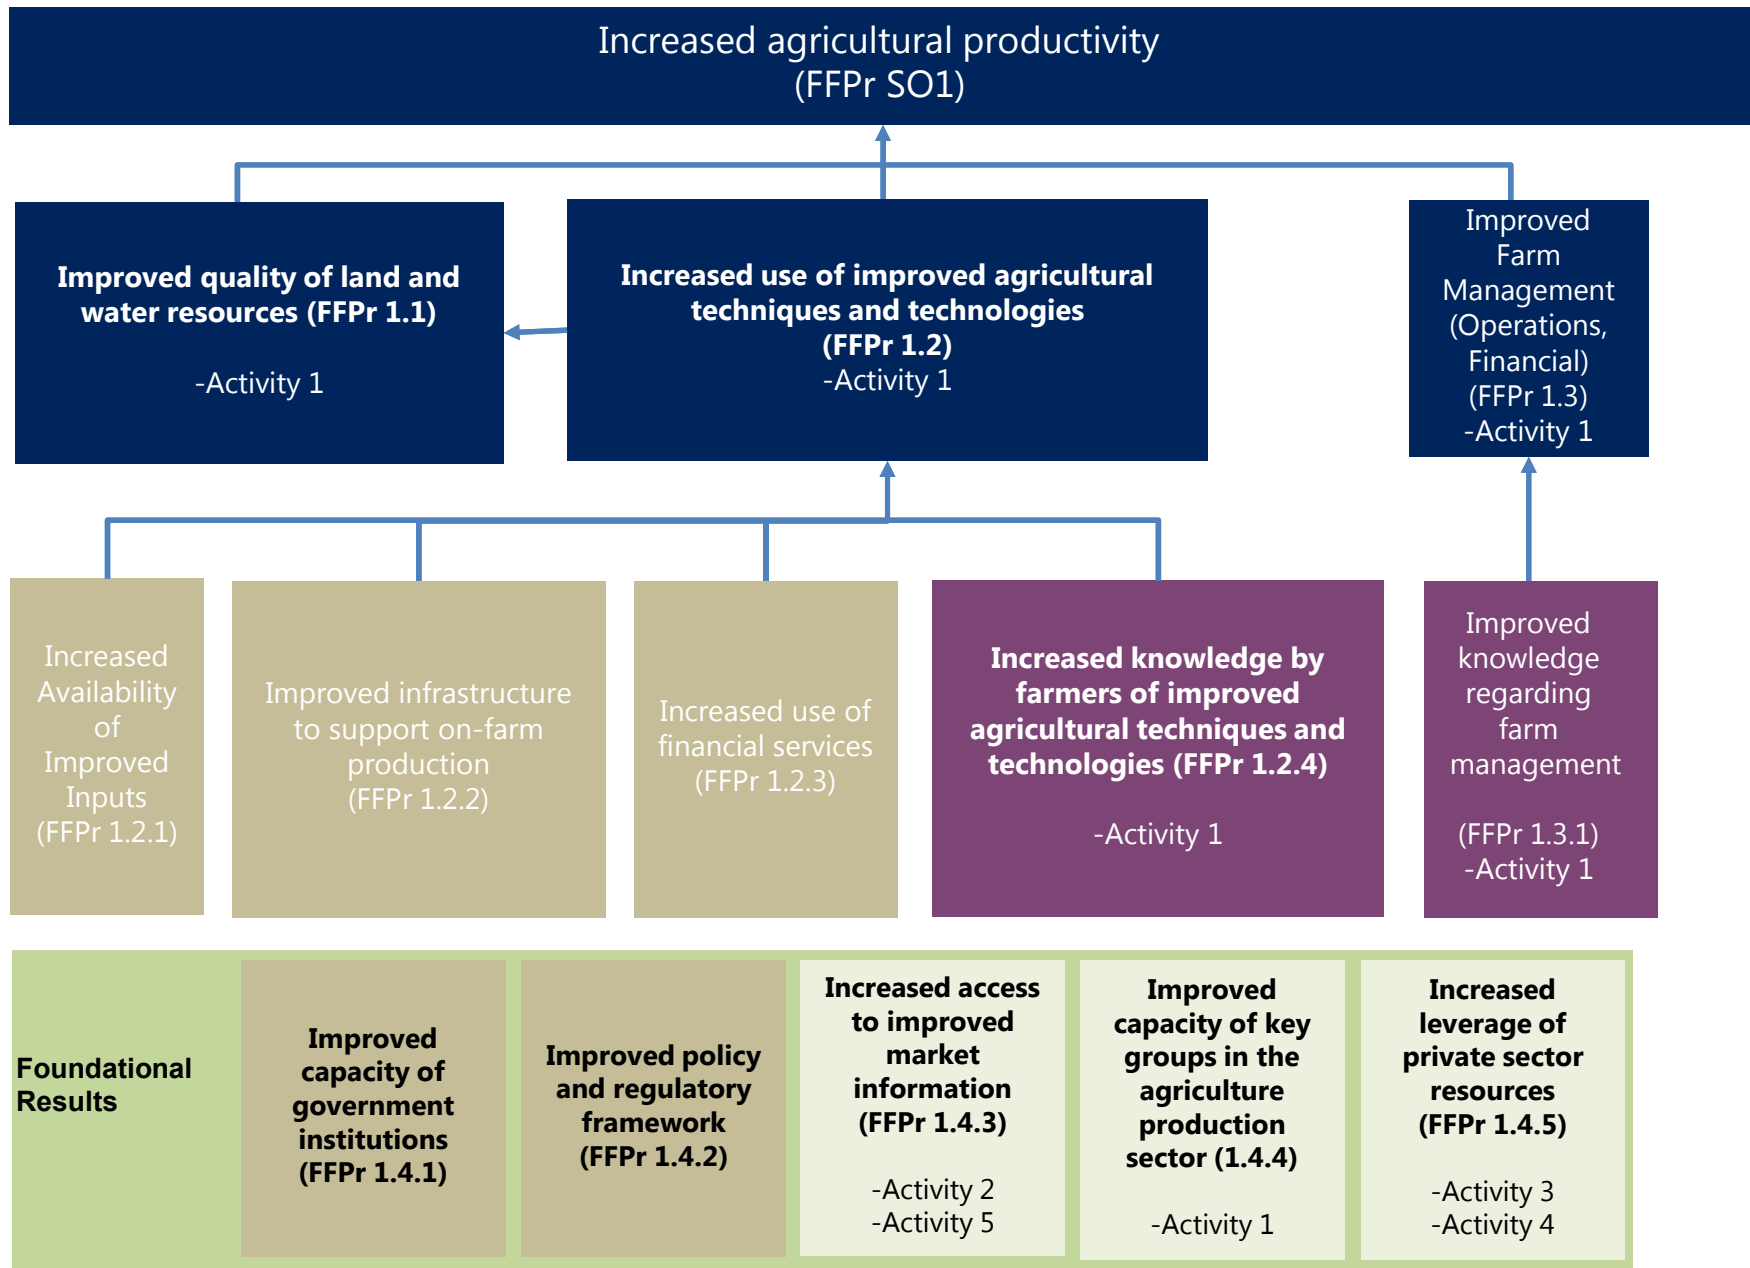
Increased agricultural productivity (FFPr SO1)

Improved quality of land and water resources (FFPr 1.1)

-Activity 1

Increased use of improved agricultural techniques and technologies (FFPr 1.2)
-Activity 1

Improved Farm Management (Operations, Financial) (FFPr 1.3)
-Activity 1

Increased Availability of Improved Inputs (FFPr 1.2.1)

Improved infrastructure to support on-farm production (FFPr 1.2.2)

Increased use of financial services (FFPr 1.2.3)

Increased knowledge by farmers of improved agricultural techniques and technologies (FFPr 1.2.4)

-Activity 1

Improved knowledge regarding farm management

(FFPr 1.3.1)
-Activity 1

Foundational Results

Improved capacity of government institutions (FFPr 1.4.1)

Improved policy and regulatory framework (FFPr 1.4.2)

Increased access to improved market information (FFPr 1.4.3)

-Activity 2
-Activity 5

Improved capacity of key groups in the agriculture production sector (1.4.4)

-Activity 1

Increased leverage of private sector resources (FFPr 1.4.5)

-Activity 3
-Activity 4